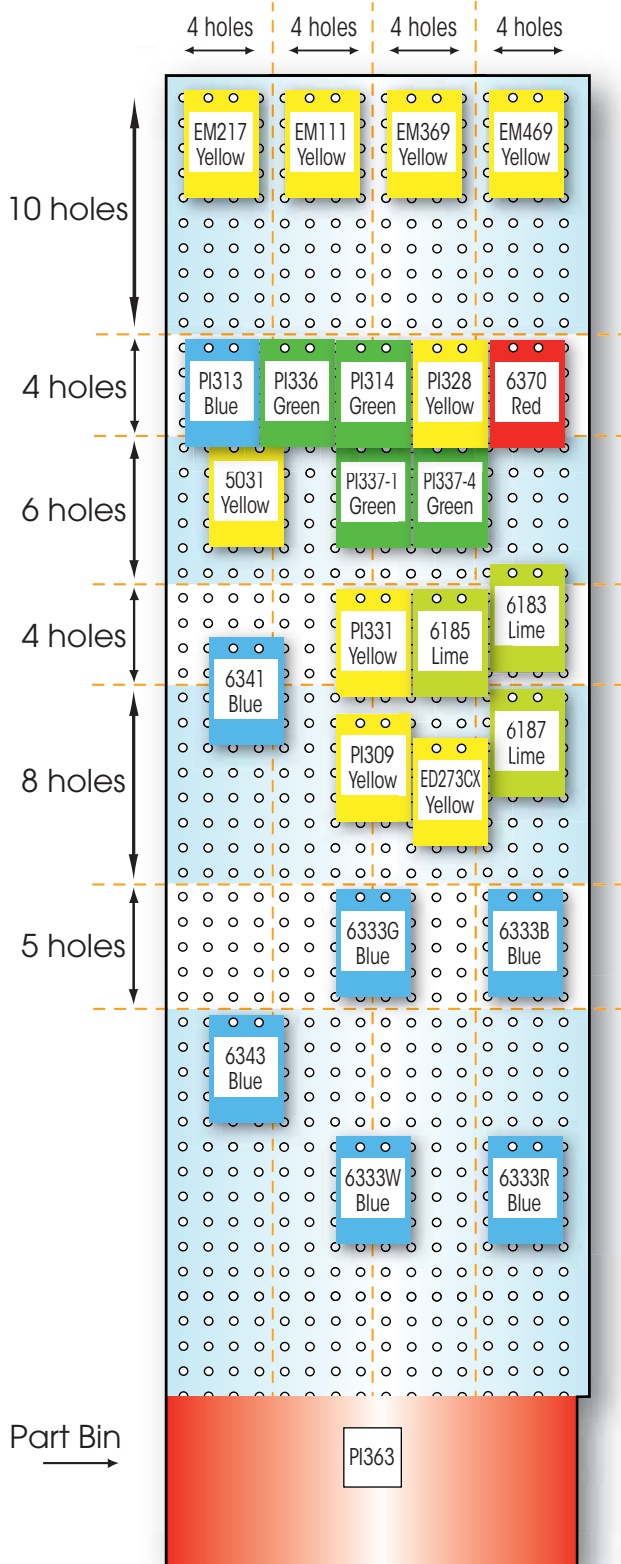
4 holes 4 holes 4 holes 4 holes

10 holes

EM217 Yellow
EM111 Yellow
EM369 Yellow
EM469 Yellow

4 holes

PI313 Blue
PI336 Green
PI314 Green
PI328 Yellow
6370 Red

6 holes

5031 Yellow
PI337-1 Green
PI337-4 Green

4 holes

PI331 Yellow
6185 Lime
6183 Lime
6341 Blue

8 holes

PI309 Yellow
ED273CX Yellow
6187 Lime

5 holes

6333G Blue
6333B Blue

6343 Blue
6333W Blue
6333R Blue

Part Bin

PI363